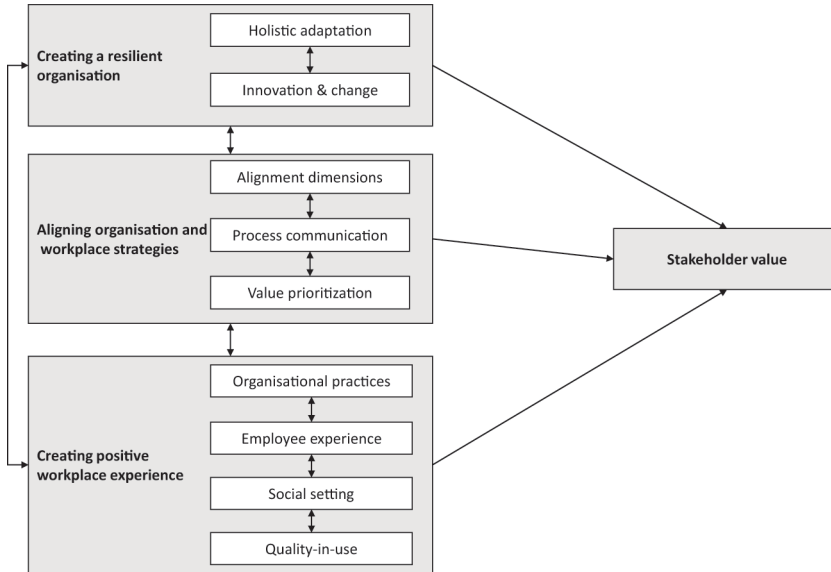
Creating a resilient organisation

Holistic adaptation

Innovation & change

Aligning organisation and workplace strategies

Alignment dimensions

Process communication

Value prioritization

Stakeholder value

Creating positive workplace experience

Organisational practices

Employee experience

Social setting

Quality-in-use